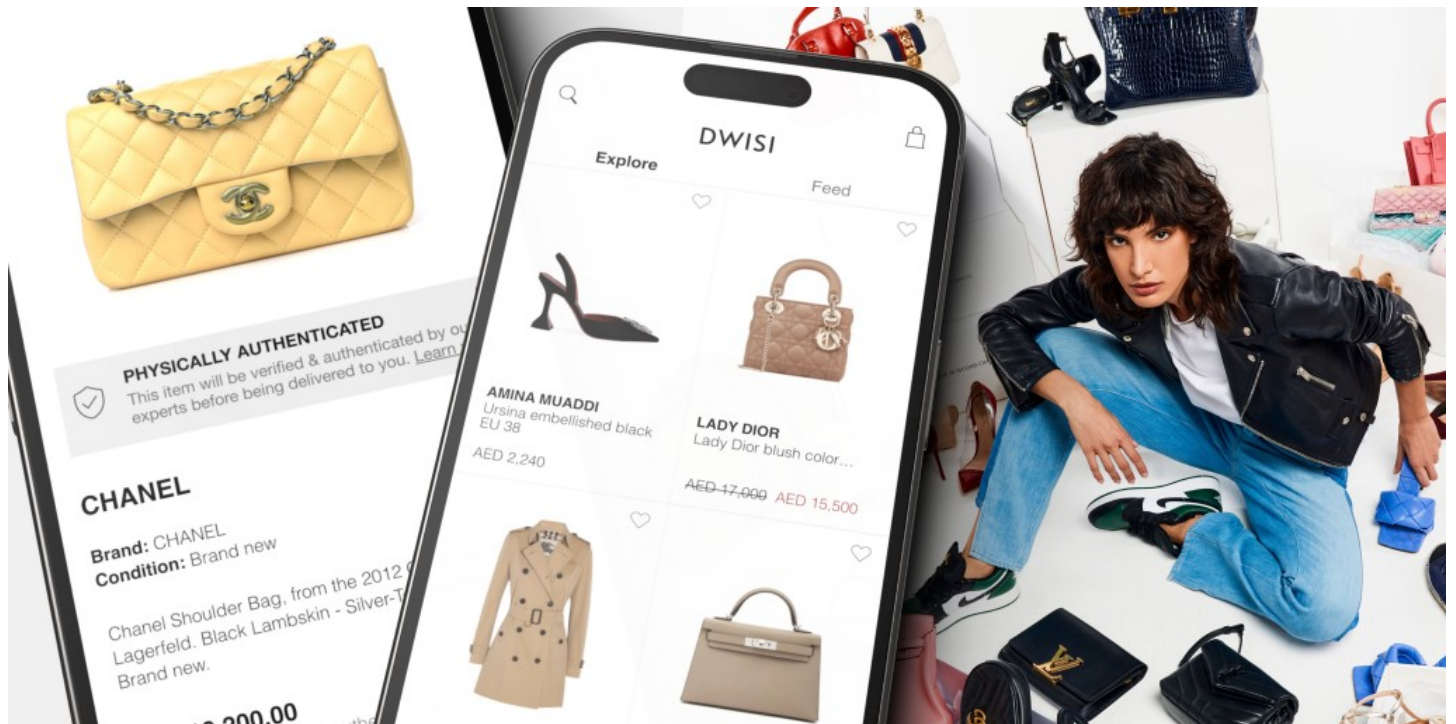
PHYSICALLY AUTHENTICATED
This item will be verified & authenticated by ou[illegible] experts before being delivered to you. Learn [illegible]

CHANEL

Brand: CHANEL
Condition: Brand new

Chanel Shoulder Bag, from the 2012 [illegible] Lagerfeld. Black Lambskin - Silver-T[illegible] Brand new.

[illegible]0,200.00

DWISI

Explore

Feed

AMINA MUADDI
Ursina embellished black
EU 38
AED 2,240

LADY DIOR
Lady Dior blush color...
AED 17,000 AED 15,500